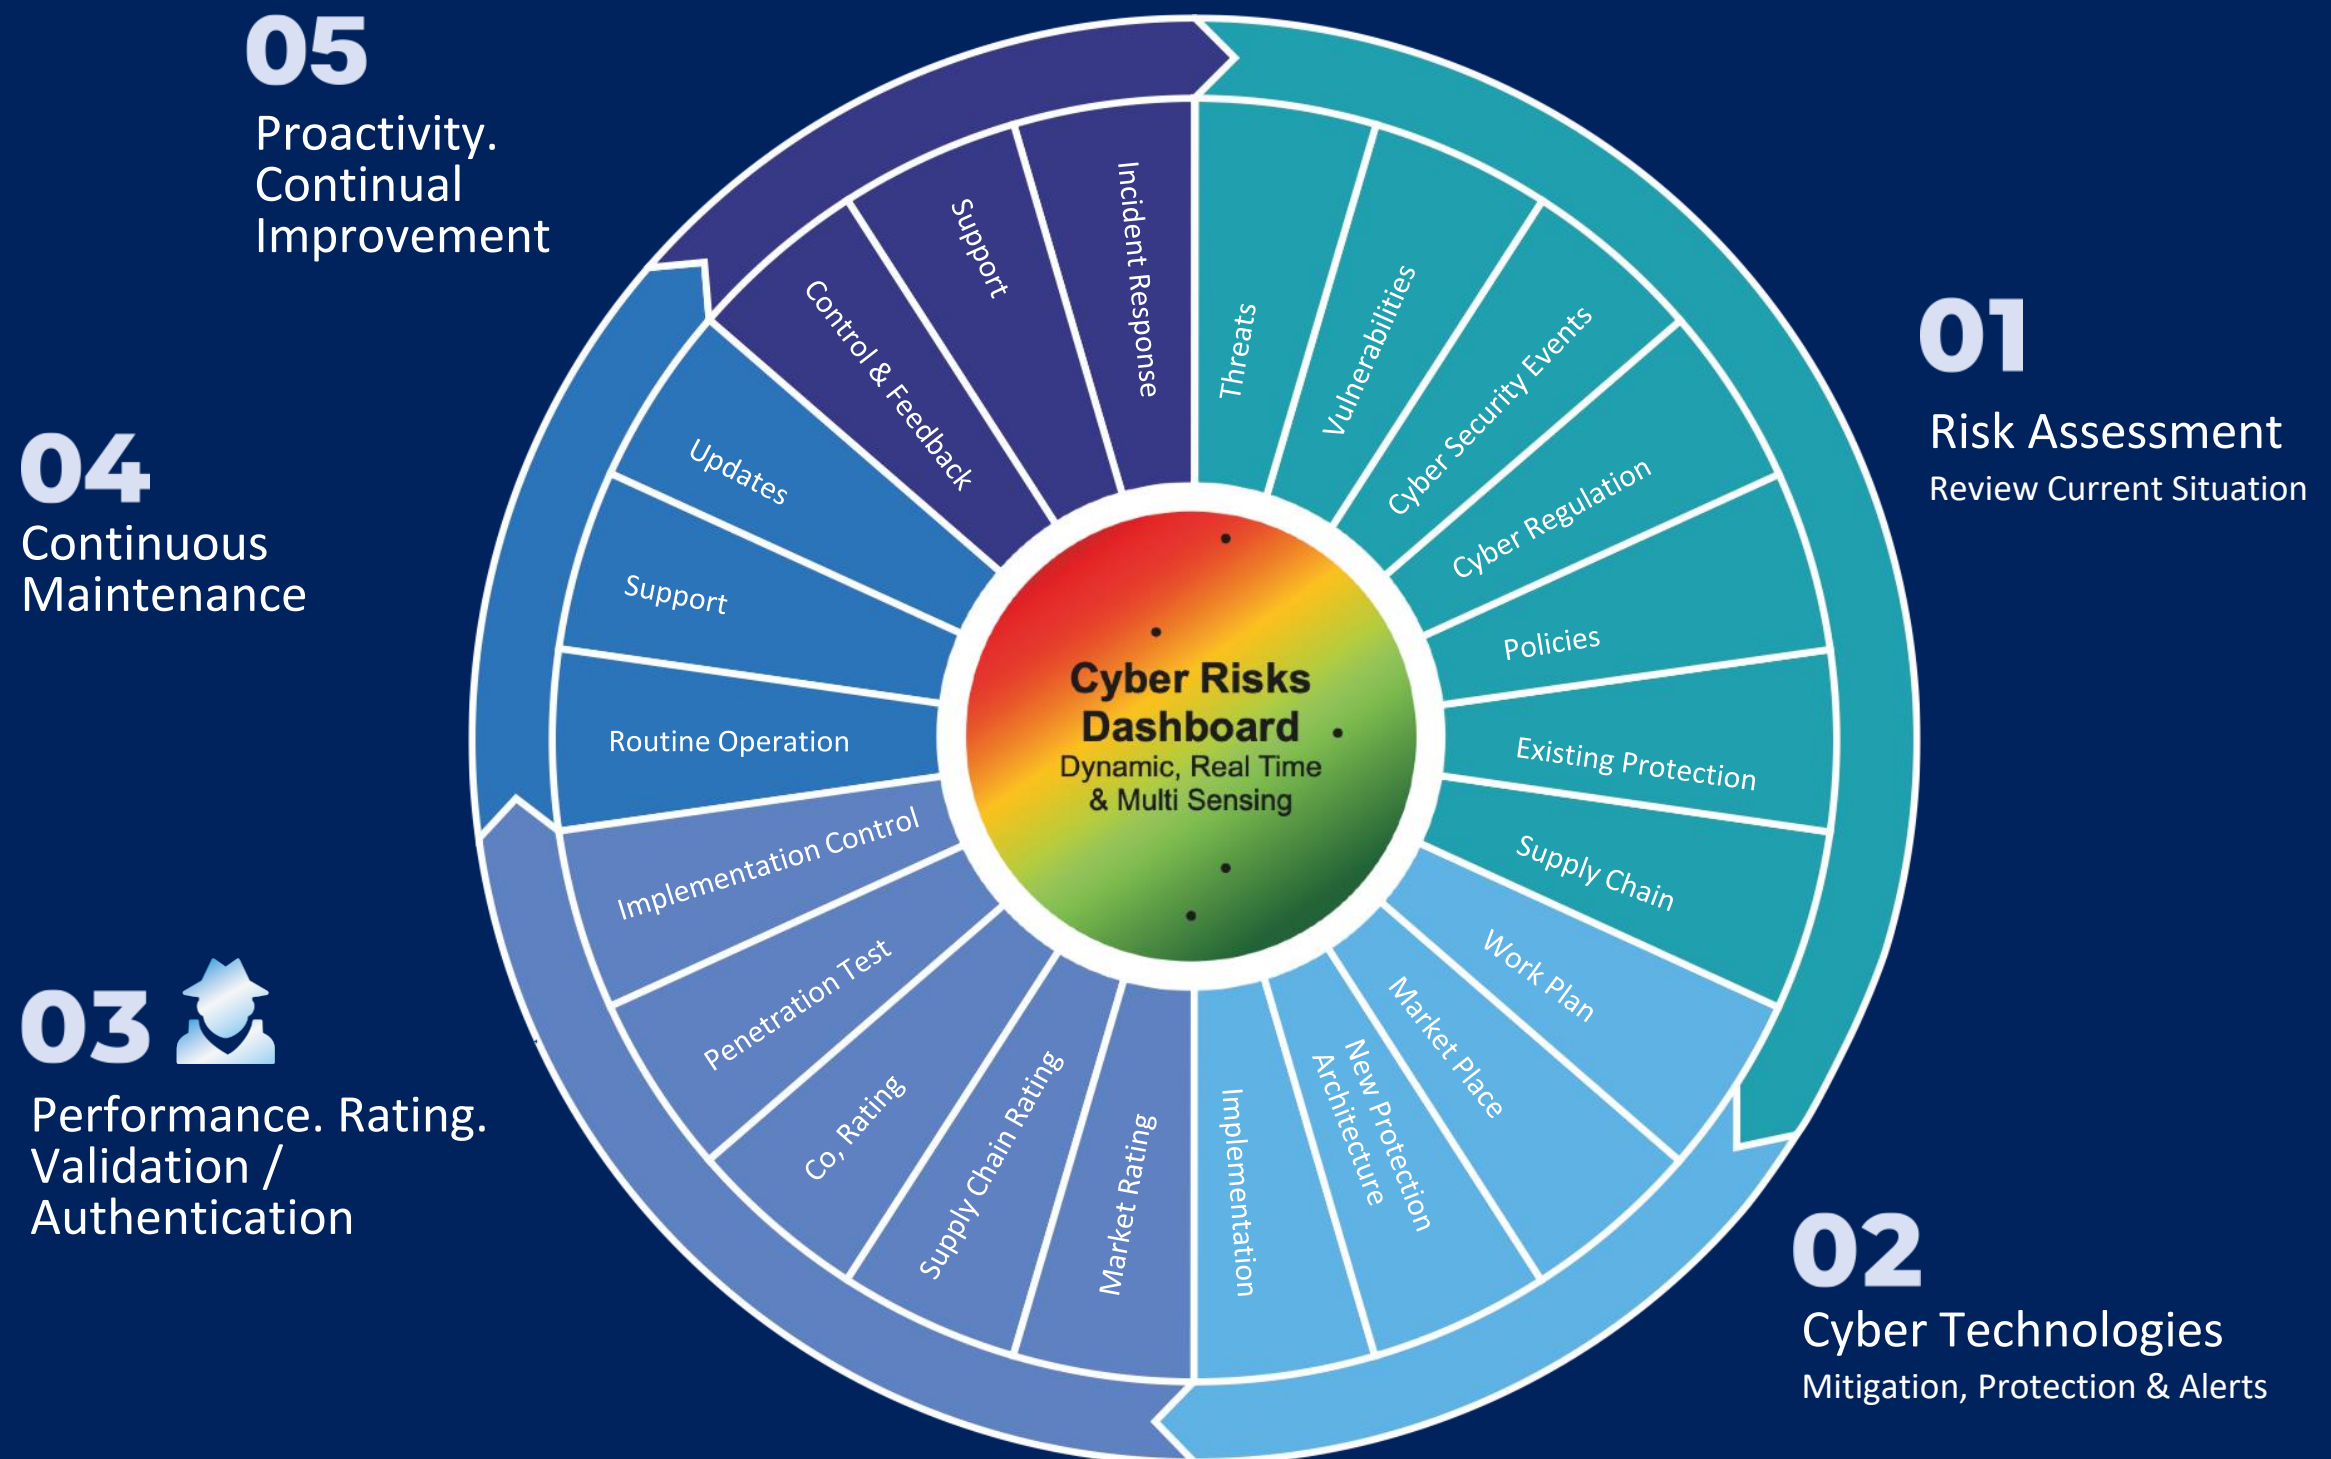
05
Proactivity. Continual Improvement

01
Risk Assessment
Review Current Situation

04
Continuous Maintenance

03
Performance. Rating. Validation / Authentication

02
Cyber Technologies
Mitigation, Protection & Alerts

Threats
Vulnerabilities
Cyber Security Events
Cyber Regulation
Policies
Existing Protection
Supply Chain
Work Plan
Market Place
New Protection Architecture
Implementation
Market Rating
Supply Chain Rating
Co, Rating
Penetration Test
Implementation Control
Routine Operation
Support
Updates
Control & Feedback
Support
Incident Response

Cyber Risks Dashboard
Dynamic, Real Time & Multi Sensing